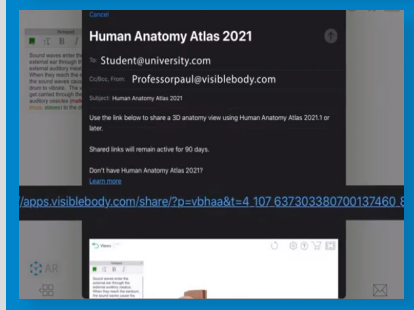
Cancel

Human Anatomy Atlas 2021

To: Student@university.com

Cc/Bcc, From: Professorpaul@visiblebody.com

Subject: Human Anatomy Atlas 2021

Use the link below to share a 3D anatomy view using Human Anatomy Atlas 2021.1 or later.

Shared links will remain active for 90 days.

Don't have Human Anatomy Atlas 2021?
Learn more

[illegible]apps.visiblebody.com/share/?p=vbhaa&t=4.107.637303380700137460.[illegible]

Sound waves enter the external ear through the external auditory meatus. When they reach the end, the sound waves cause the eardrum to vibrate. The vibrations get carried through the auditory ossicles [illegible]

AR

Views

Sound waves enter the external ear through the external auditory meatus. When they reach the eardrum, the sound waves cause the